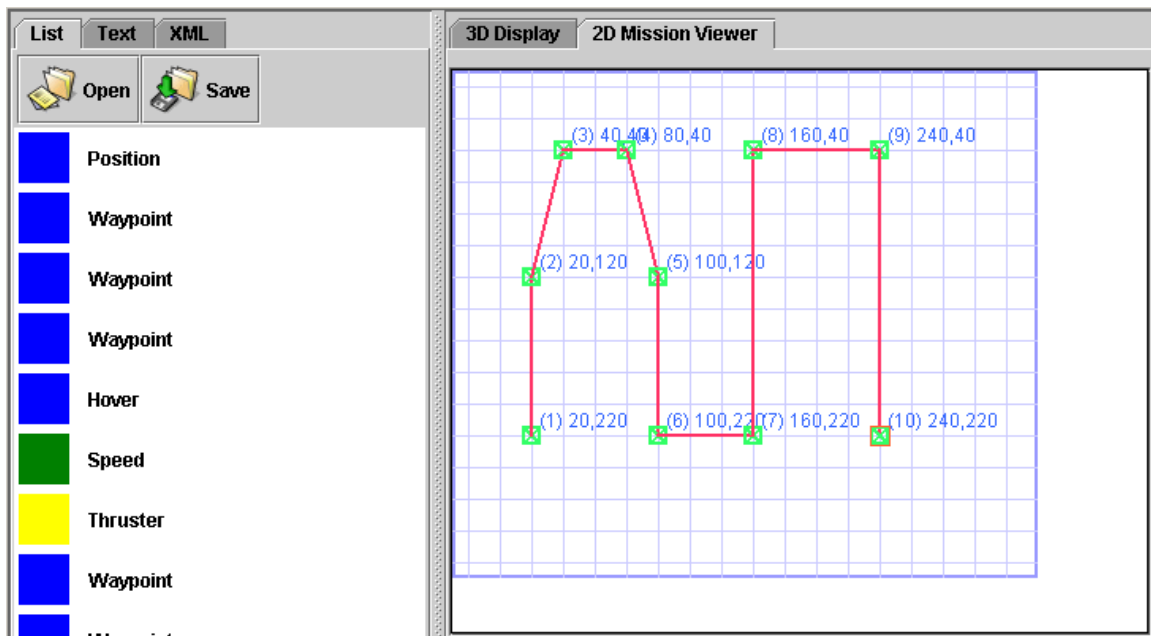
List Text XML

Open Save

Position
Waypoint
Waypoint
Waypoint
Hover
Speed
Thruster
Waypoint
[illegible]

3D Display 2D Mission Viewer

(3) 40,40
(4) 80,40
(8) 160,40
(9) 240,40
(2) 20,120
(5) 100,120
(1) 20,220
(6) 100,220
(7) 160,220
(10) 240,220